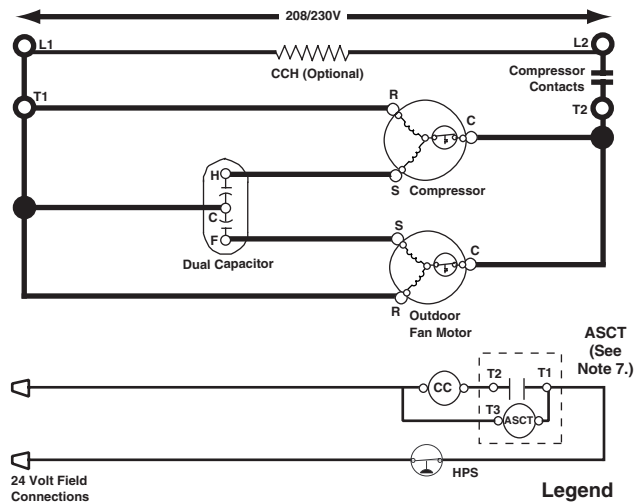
208/230V

L1

L2

CCH (Optional)

Compressor Contacts

T1

T2

R

C

H

S Compressor

C

F

S

C

Dual Capacitor

R

Outdoor Fan Motor

ASCT (See Note 7.)

CC

T2

T1

T3

ASCT

HPS

24 Volt Field Connections

Legend